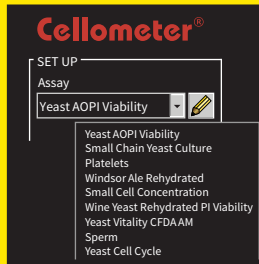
Cellometer®

SET UP

Assay

Yeast AOPI Viability

Yeast AOPI Viability
Small Chain Yeast Culture
Platelets
Windsor Ale Rehydrated
Small Cell Concentration
Wine Yeast Rehydrated PI Viability
Yeast Vitality CFDA AM
Sperm
Yeast Cell Cycle